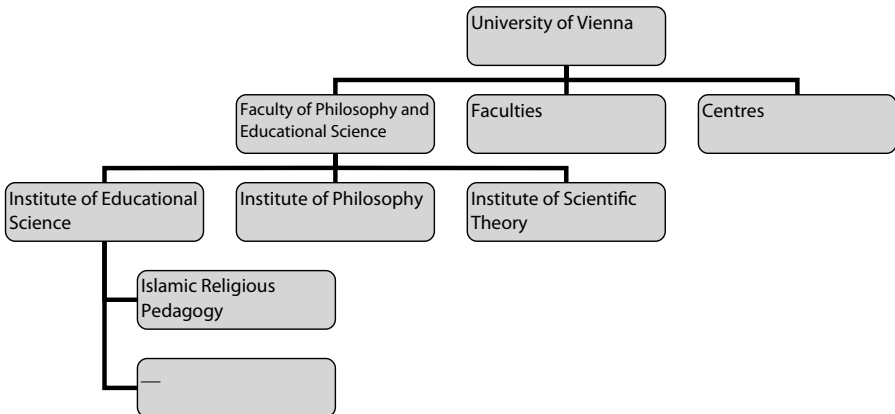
University of Vienna

Faculty of Philosophy and Educational Science

Faculties

Centres

Institute of Educational Science

Institute of Philosophy

Institute of Scientific Theory

Islamic Religious Pedagogy

—